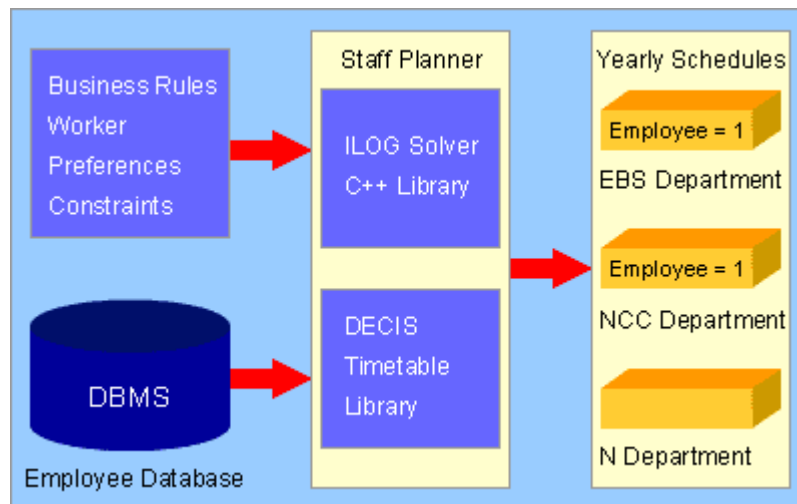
Business Rules
Worker
Preferences
Constraints

DBMS

Employee Database

Staff Planner

ILOG Solver
C++ Library

DECIS
Timetable
Library

Yearly Schedules

Employee = 1
EBS Department

Employee = 1
NCC Department

N Department